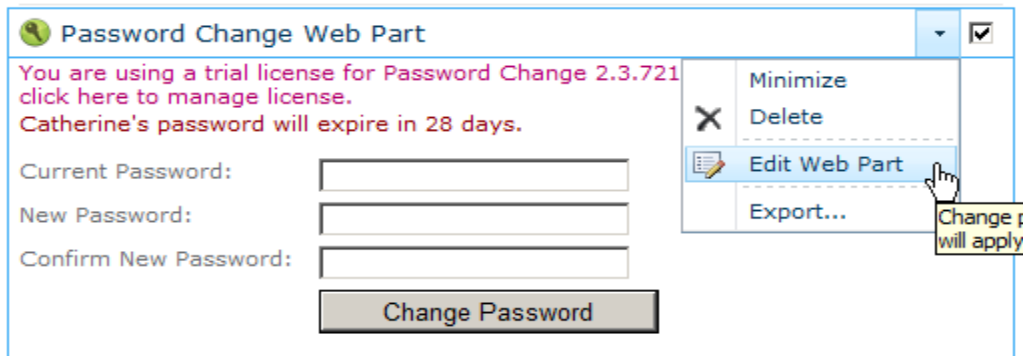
Password Change Web Part

You are using a trial license for Password Change 2.3.721 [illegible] click here to manage license.

Catherine's password will expire in 28 days.

Current Password:

New Password:

Confirm New Password:

Change Password

Minimize

Delete

Edit Web Part

Export...

Change p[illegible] will apply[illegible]